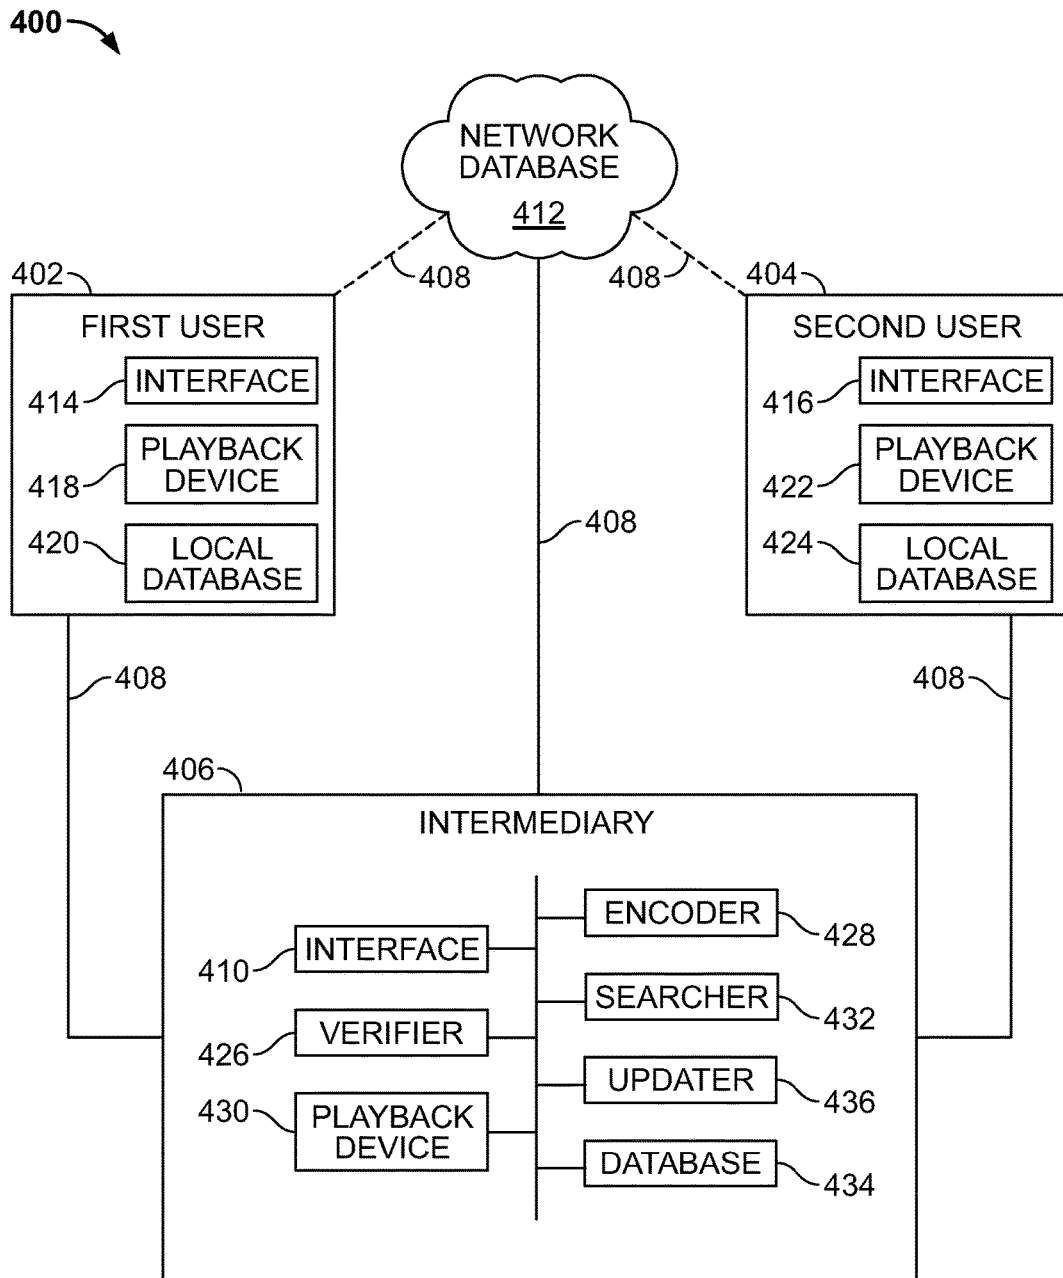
400

NETWORK DATABASE
412

408
408
402
404

FIRST USER
414 INTERFACE
418 PLAYBACK DEVICE
420 LOCAL DATABASE

SECOND USER
416 INTERFACE
422 PLAYBACK DEVICE
424 LOCAL DATABASE

408
408
408

406
INTERMEDIARY
410 INTERFACE
426 VERIFIER
430 PLAYBACK DEVICE
ENCODER 428
SEARCHER 432
UPDATER 436
DATABASE 434